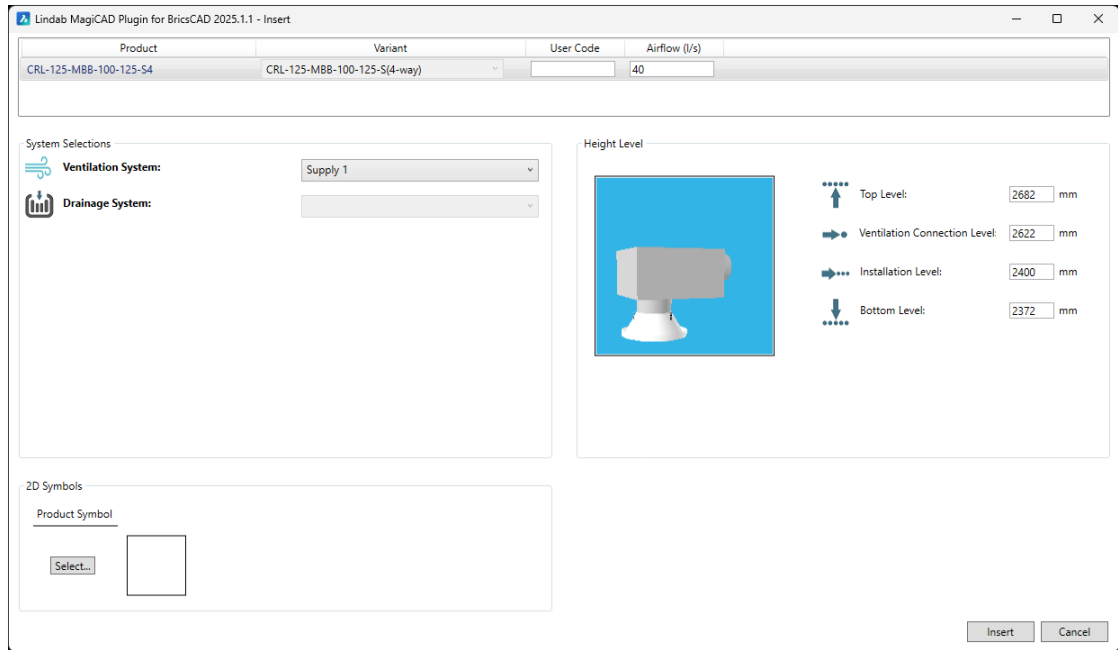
Lindab MagiCAD Plugin for BricsCAD 2025.1.1 - Insert

| Product | Variant | User Code | Airflow (l/s) |
|---|---|---|---|
| CRL-125-MBB-100-125-S4 | CRL-125-MBB-100-125-S(4-way) | | 40 |

System Selections

Ventilation System: Supply 1

Drainage System:

Height Level

Top Level: 2682 mm

Ventilation Connection Level: 2622 mm

Installation Level: 2400 mm

Bottom Level: 2372 mm

2D Symbols

Product Symbol

Select...

Insert Cancel